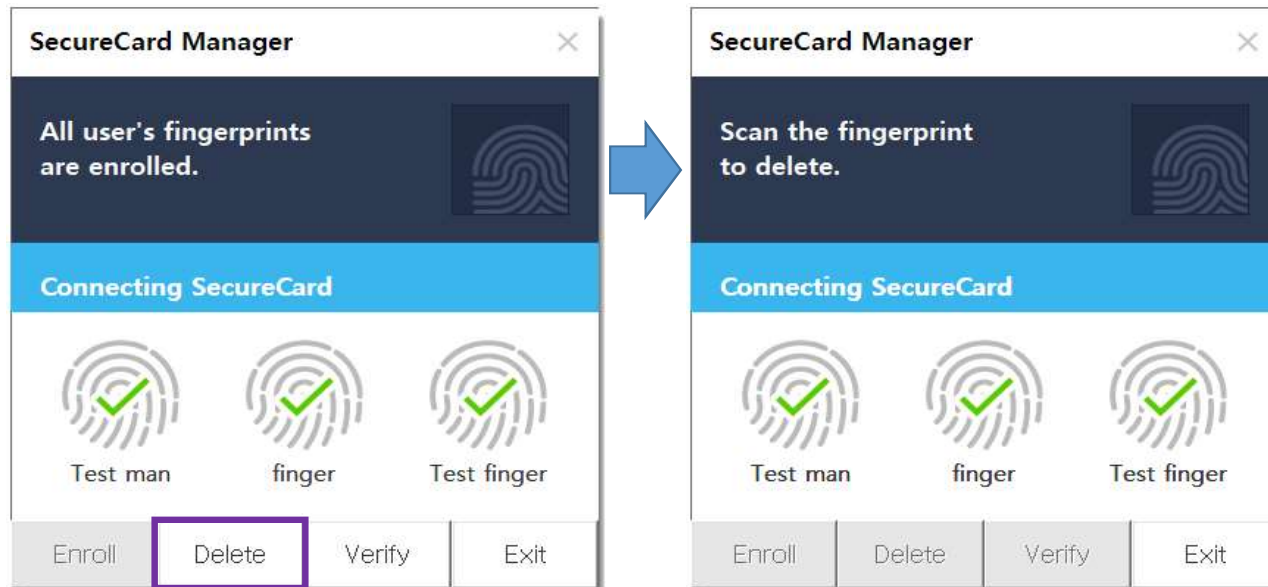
SecureCard Manager

All user's fingerprints are enrolled.

Connecting SecureCard

Test man finger Test finger

Enroll Delete Verify Exit

SecureCard Manager

Scan the fingerprint to delete.

Connecting SecureCard

Test man finger Test finger

Enroll Delete Verify Exit